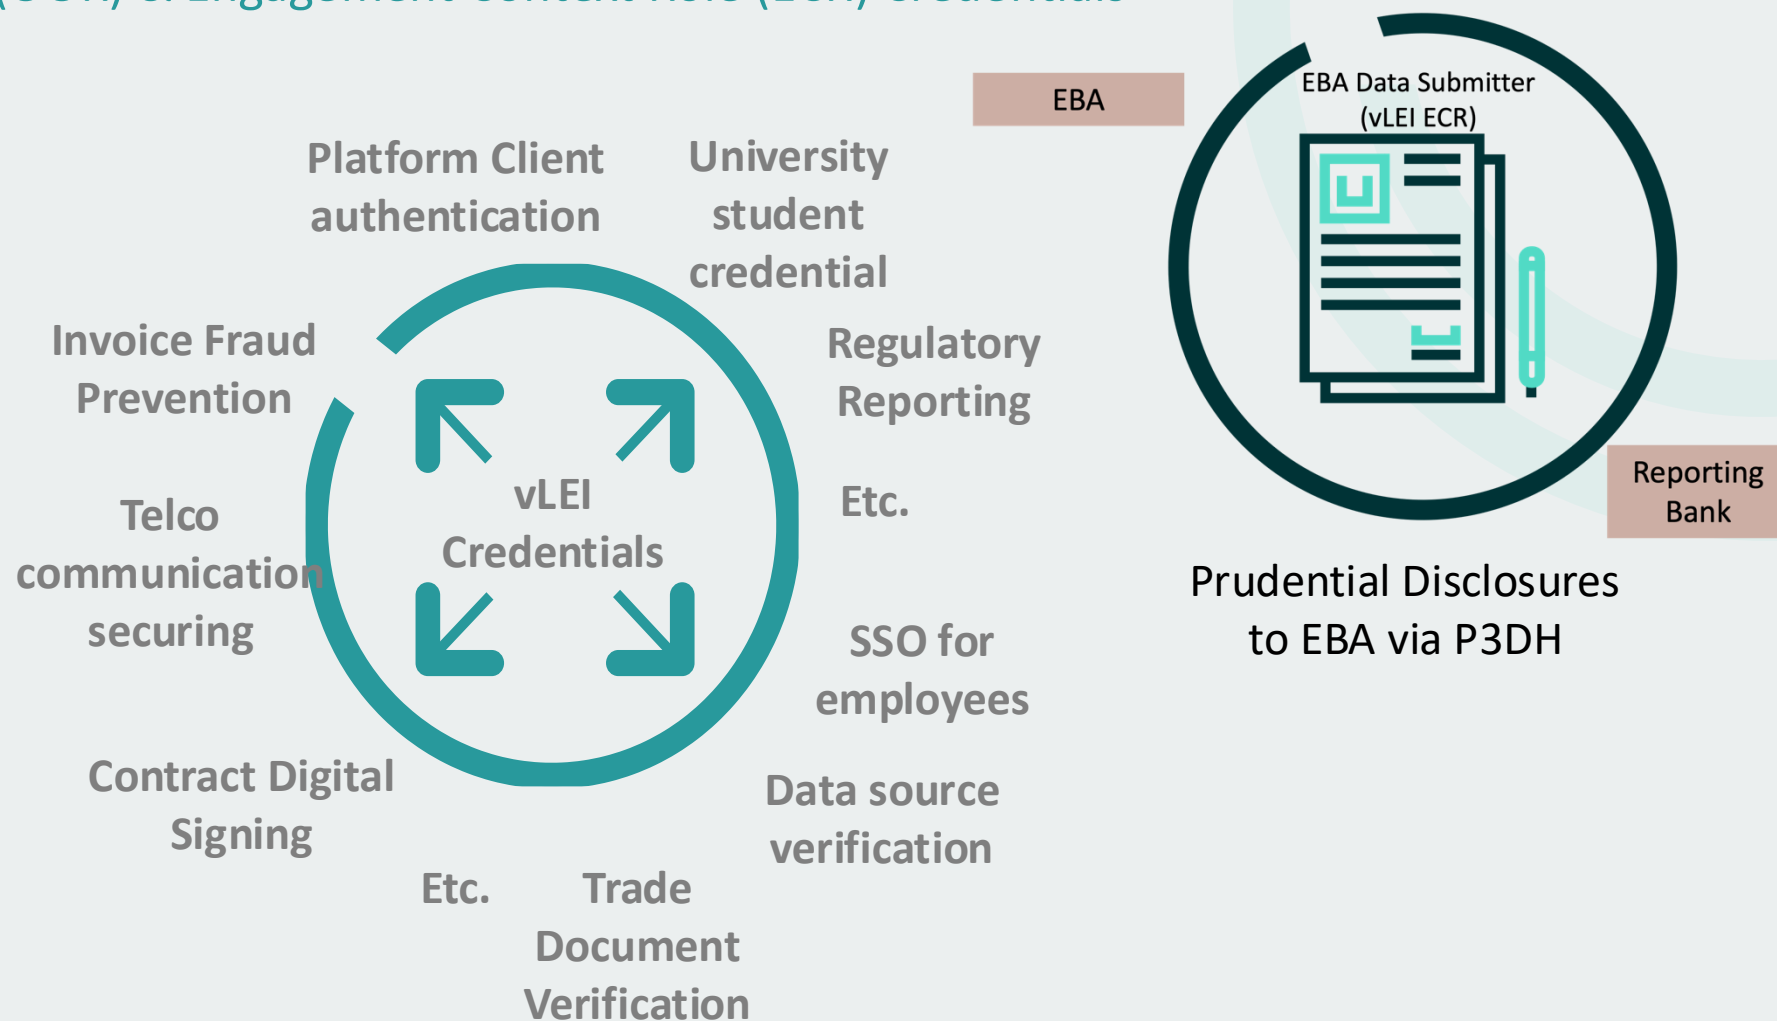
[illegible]

Platform Client authentication

University student credential

Invoice Fraud Prevention

Regulatory Reporting

vLEI Credentials

Telco communication securing

Etc.

SSO for employees

Contract Digital Signing

Data source verification

Etc.

Trade Document Verification

EBA

EBA Data Submitter (vLEI ECR)

Reporting Bank

Prudential Disclosures to EBA via P3DH